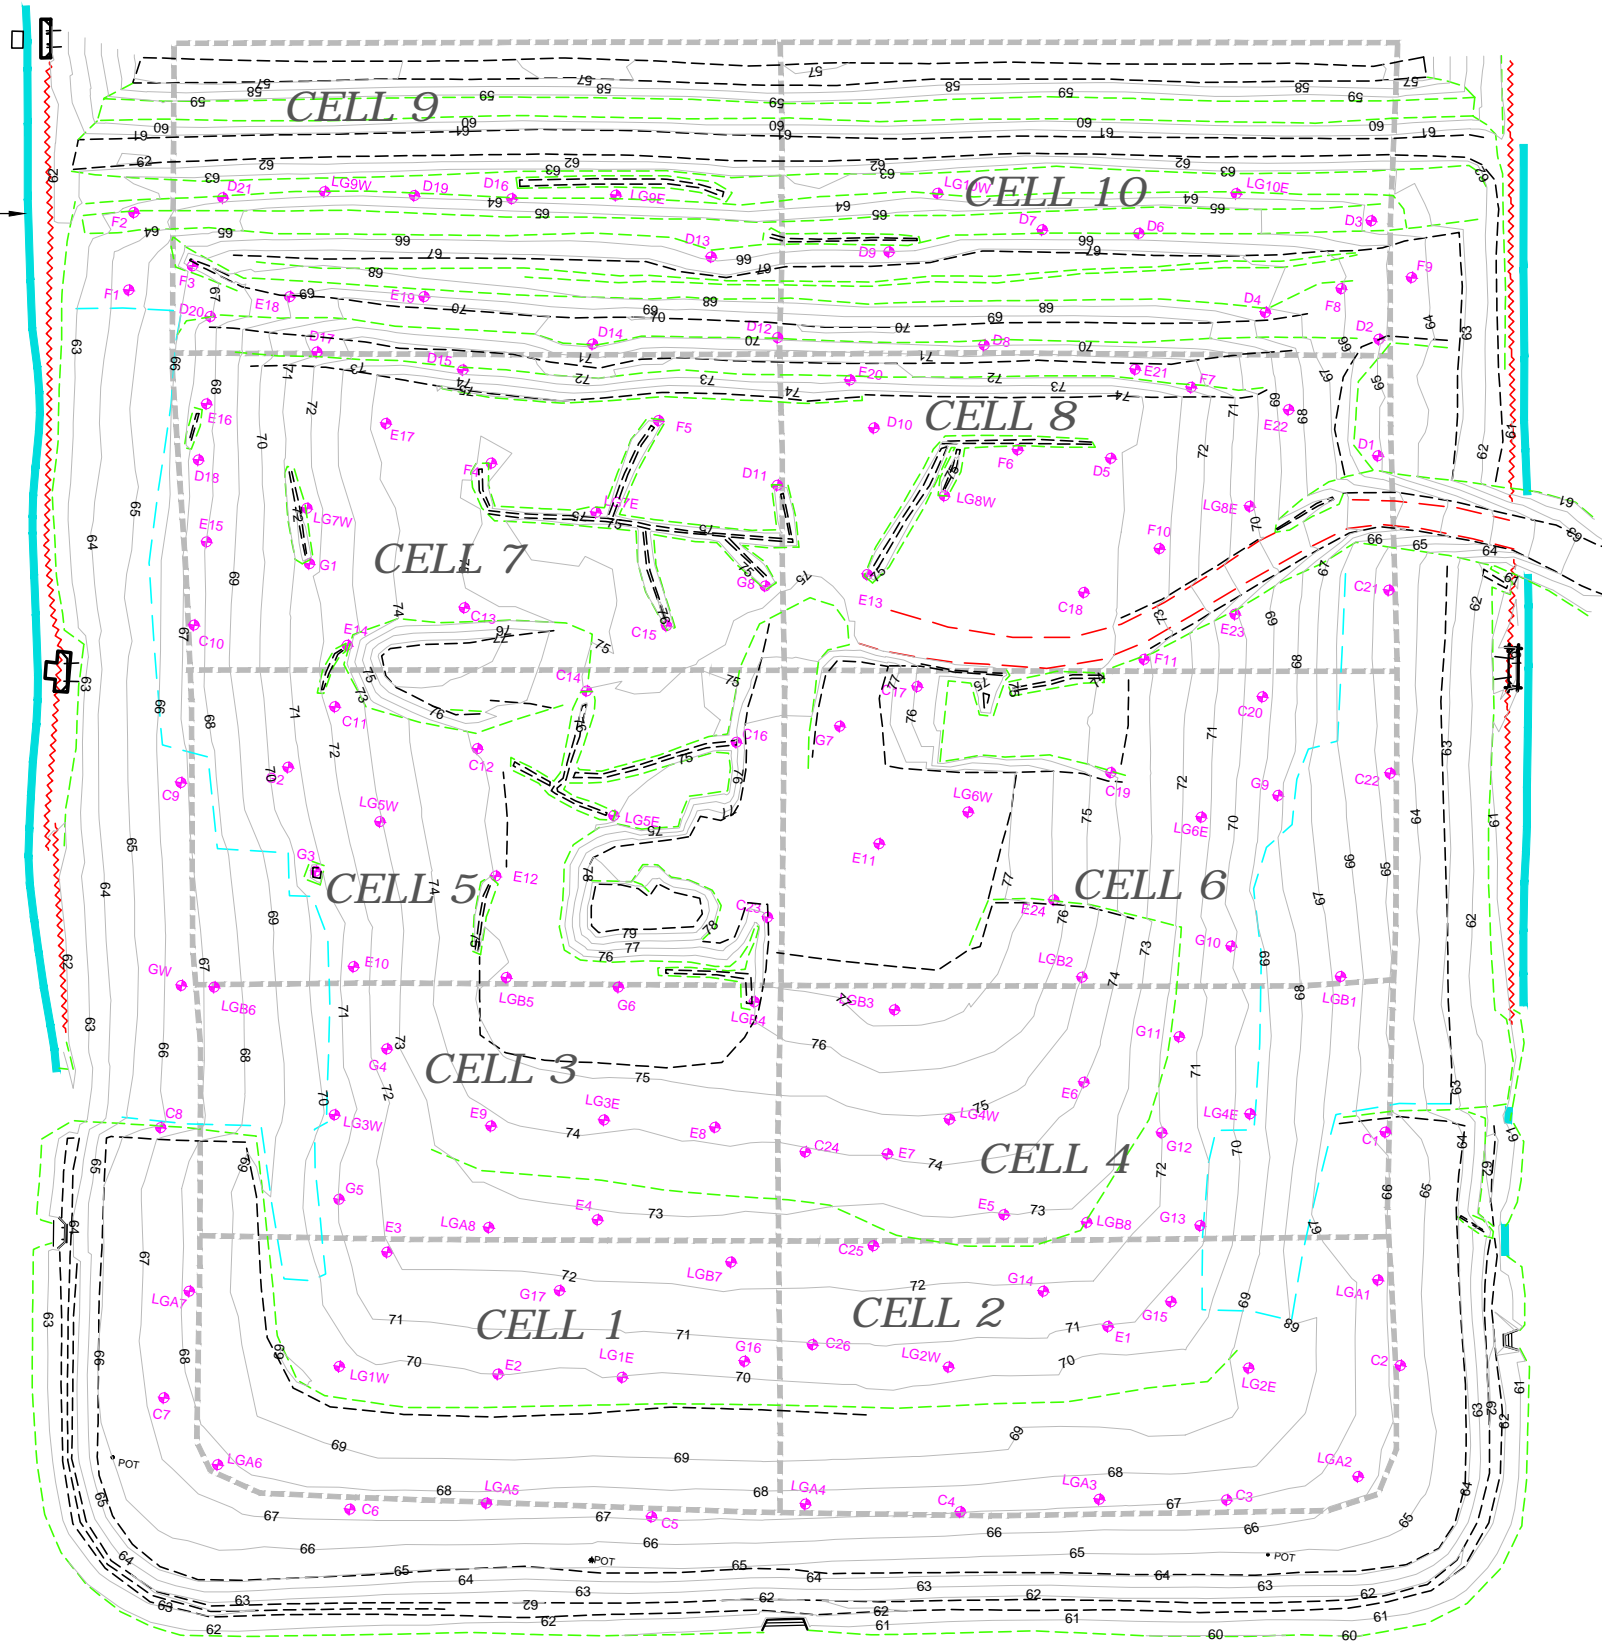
CELL 9

CELL 10

CELL 8

CELL 7

CELL 5

CELL 6

CELL 3

CELL 4

CELL 1

CELL 2

D21 LG9W D19 D16 LG9E F2 D13 D9 LG10W D7 D6 LG10E D3 F1 F3 E18 E19 D20 D17 D15 D14 D12 D8 D4 F8 D2 F9 E20 E21 E7 E16 E17 F5 D10 F6 D5 E22 D18 F4 D11 LG7E LG8W LG8E D1 E15 LG7W G1 G8 F10 C21 E13 C18 C10 C13 C15 E23 E14 C14 F11 C17 C11 C16 G7 C20 C12 C9 LG5E C19 LG6W LG5W G9 C22 LG6E G3 E12 E11 E24 C23 G10 GW E10 LGB2 LGB5 G6 LGB3 LGB6 LGB4 LGB1 G4 G11 E6 LG3E LG4W LG4E C8 E9 E8 C24 E7 C1 LG3W G12 G5 E5 G13 E4 LGA8 LGB8 E3 C25 LGB7 G17 G14 LGA7 G15 LGA1 E1 G16 LG1E LG2W C2 LG1W E2 LG2E C7 LGA6 LGA5 LGA4 LGA3 LGA2 C6 C5 C4 C3 POT POT POT

57 58 59 60 61 62 63 64 65 66 67 68 69 70 71 72 73 74 75 76 77 78 79